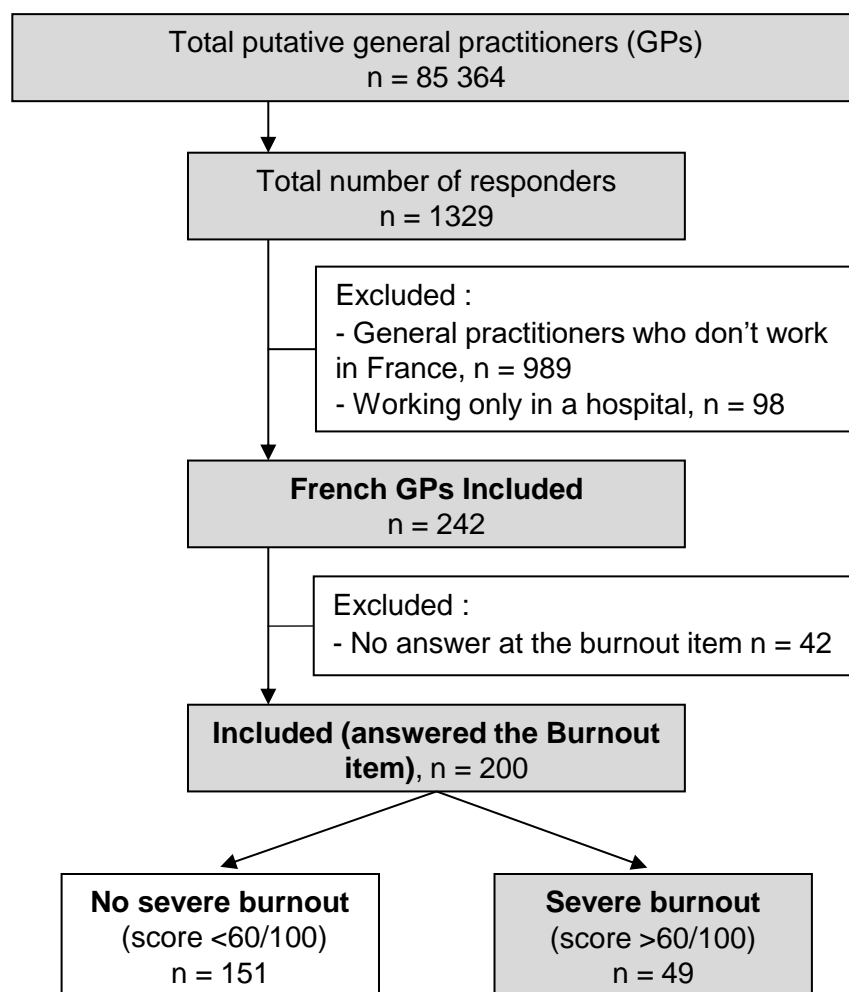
Total putative general practitioners (GPs)
n = 85 364

Total number of responders
n = 1329

Excluded :
- General practitioners who don’t work in France, n = 989
- Working only in a hospital, n = 98

**French GPs Included**
n = 242

Excluded :
- No answer at the burnout item n = 42

**Included (answered the Burnout item)**, n = 200

**No severe burnout**
(score <60/100)
n = 151

**Severe burnout**
(score >60/100)
n = 49